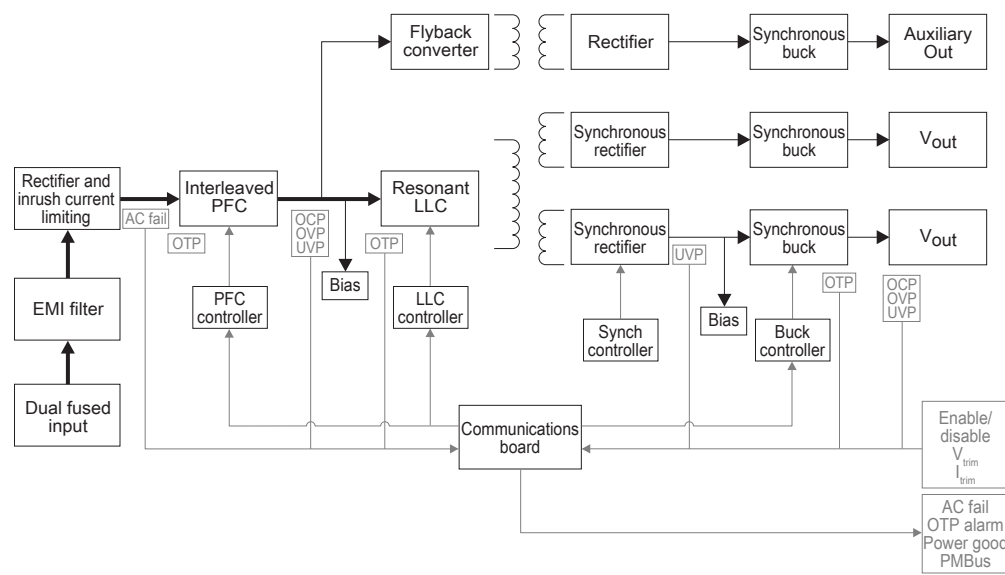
Flyback converter

Rectifier

Synchronous buck

Auxiliary Out

Synchronous rectifier

Synchronous buck

$V_{out}$

Rectifier and inrush current limiting

Interleaved PFC

Resonant LLC

AC fail

OTP

OCP
OVP
UVP

OTP

Synchronous rectifier

Synchronous buck

$V_{out}$

UVP

Bias

OTP

OCP
OVP
UVP

EMI filter

PFC controller

LLC controller

Bias

Synch controller

Buck controller

Dual fused input

Communications board

Enable/ disable
$V_{trim}$
$I_{trim}$

AC fail
OTP alarm
Power good
PMBus